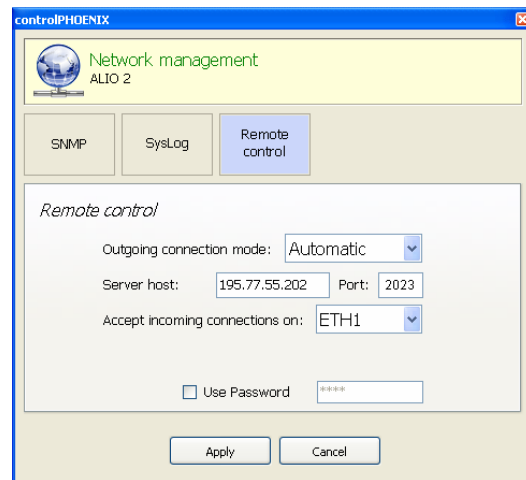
controlPHOENIX

Network management
ALIO 2

SNMP

SysLog

Remote control

Remote control

Outgoing connection mode: Automatic

Server host: 195.77.55.202 Port: 2023

Accept incoming connections on: ETH1

Use Password ****

Apply

Cancel